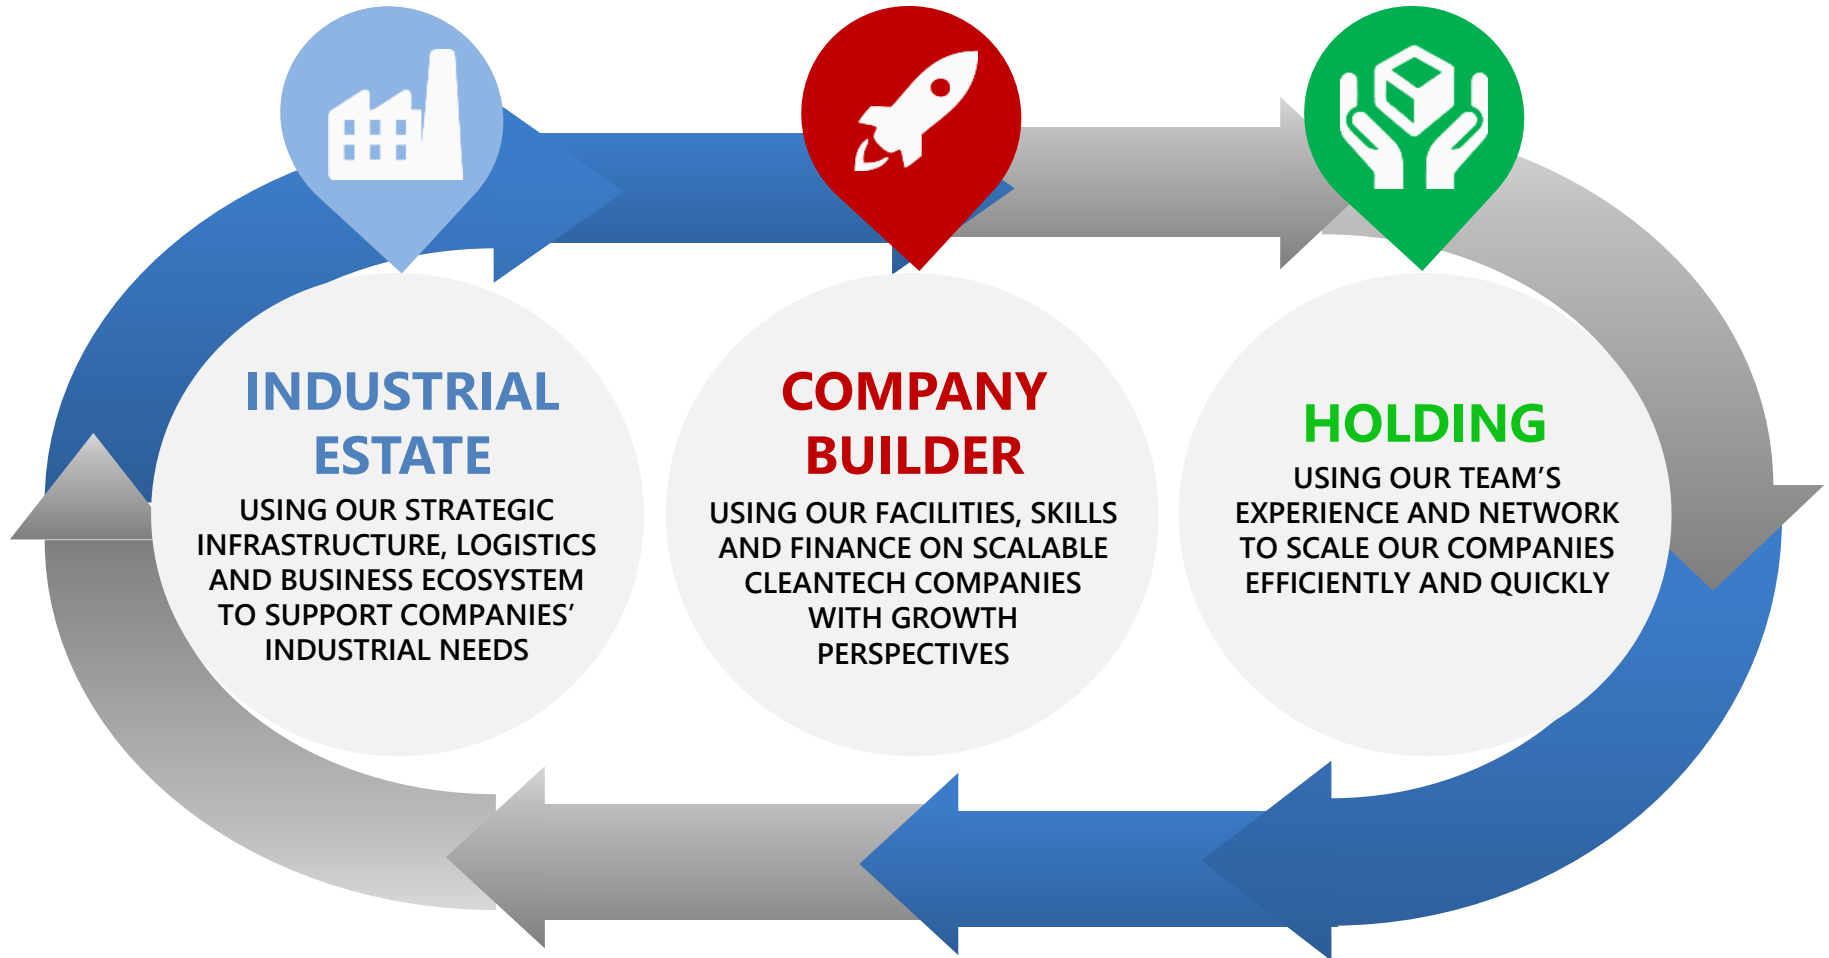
INDUSTRIAL ESTATE

USING OUR STRATEGIC INFRASTRUCTURE, LOGISTICS AND BUSINESS ECOSYSTEM TO SUPPORT COMPANIES' INDUSTRIAL NEEDS

COMPANY BUILDER

USING OUR FACILITIES, SKILLS AND FINANCE ON SCALABLE CLEANTECH COMPANIES WITH GROWTH PERSPECTIVES

HOLDING

USING OUR TEAM'S EXPERIENCE AND NETWORK TO SCALE OUR COMPANIES EFFICIENTLY AND QUICKLY